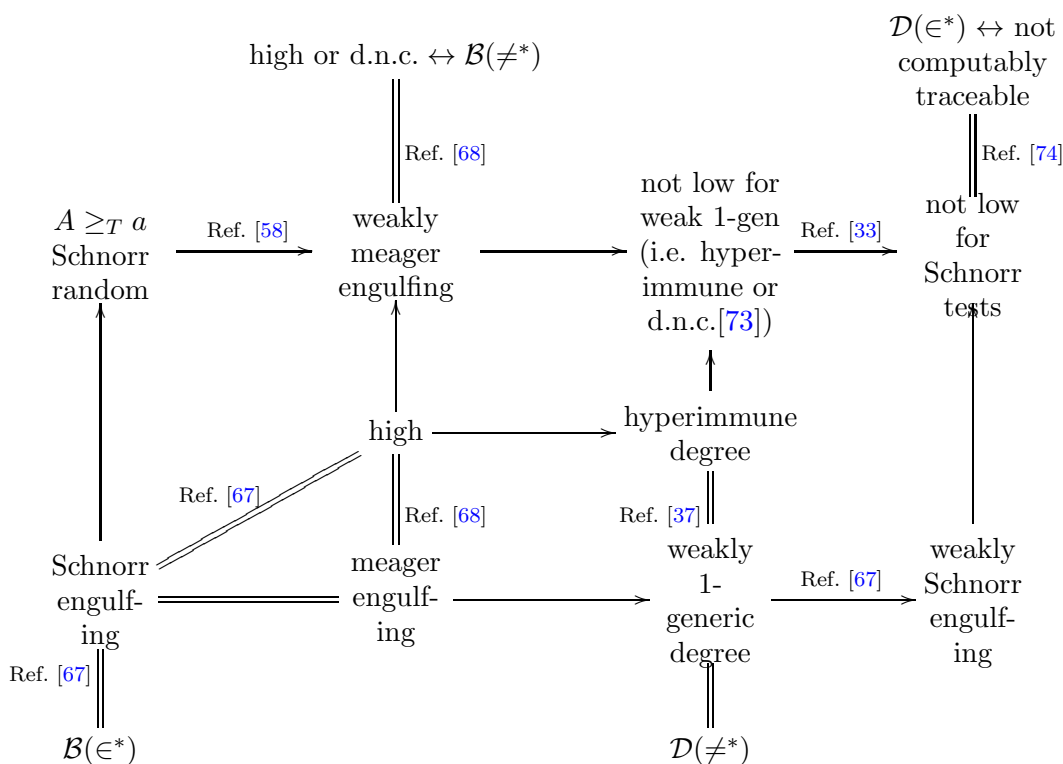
high or d.n.c. $\leftrightarrow \mathcal{B}(\neq^*)$

$\mathcal{D}(\in^*) \leftrightarrow$ not computably traceable

Ref. [68]

Ref. [74]

$A \geq_T a$ Schnorr random

Ref. [58]

weakly meager engulfing

not low for weak 1-gen (i.e. hyperimmune or d.n.c.[73])

Ref. [33]

not low for Schnorr tests

high

hyperimmune degree

Ref. [67]

Ref. [68]

Ref. [37]

Schnorr engulfing

meager engulfing

weakly 1-generic degree

Ref. [67]

weakly Schnorr engulfing

Ref. [67]

$\mathcal{B}(\in^*)$

$\mathcal{D}(\neq^*)$